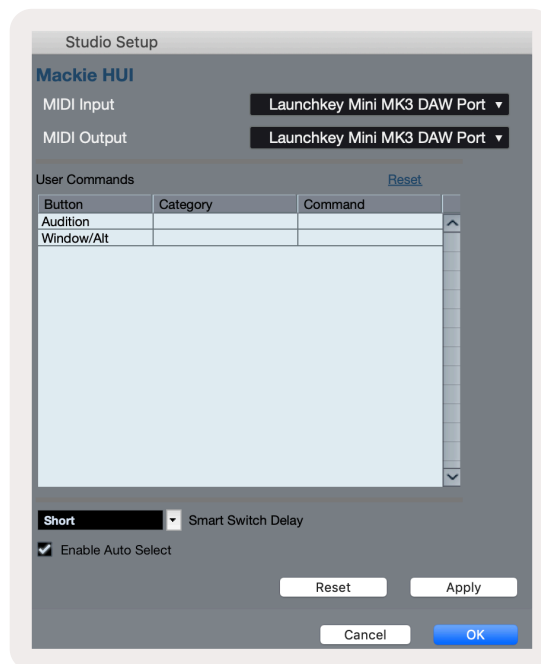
Studio Setup

Mackie HUI

MIDI Input
Launchkey Mini MK3 DAW Port ▾

MIDI Output
Launchkey Mini MK3 DAW Port ▾

User Commands
Reset

| Button | Category | Command |
|---|---|---|
| Audition | | |
| Window/Alt | | |

Short
Smart Switch Delay

Enable Auto Select

Reset
Apply

Cancel
OK